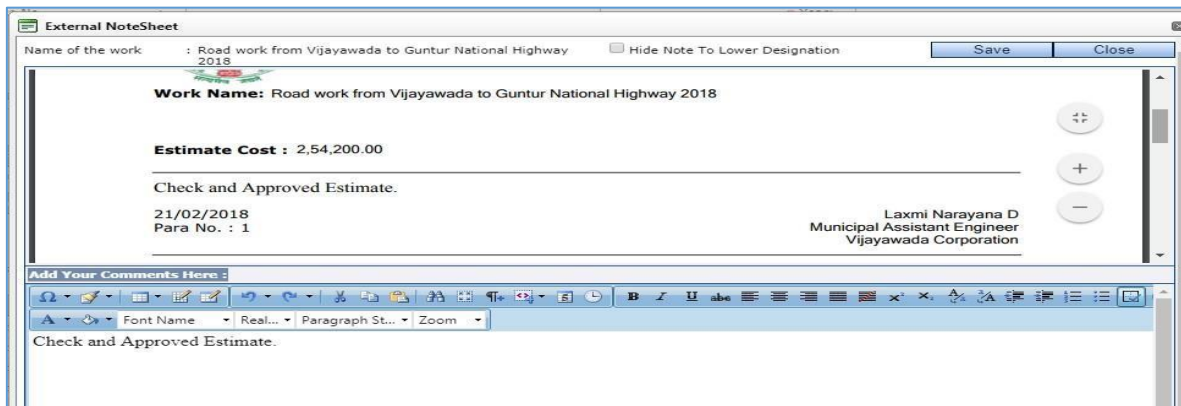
External NoteSheet

Name of the work : Road work from Vijayawada to Guntur National Highway 2018

Hide Note To Lower Designation

Save

Close

Work Name: Road work from Vijayawada to Guntur National Highway 2018

Estimate Cost : 2,54,200.00

Check and Approved Estimate.

21/02/2018
Para No. : 1

Laxmi Narayana D
Municipal Assistant Engineer
Vijayawada Corporation

+

—

Add Your Comments Here :

Font Name

Real...

Paragraph St...

Zoom

Check and Approved Estimate.